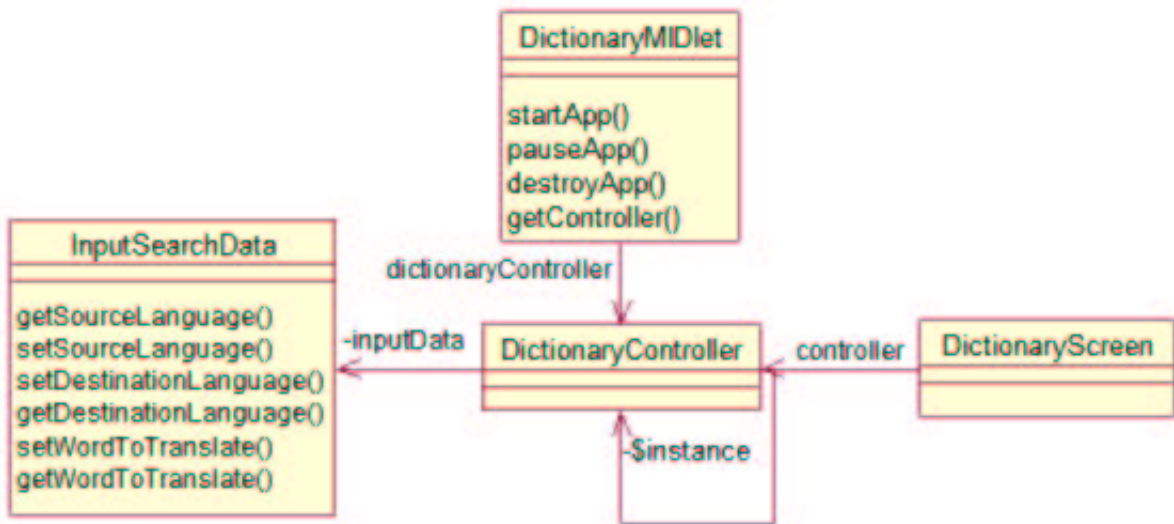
DictionaryMIDlet

startApp()
pauseApp()
destroyApp()
getController()

InputSearchData

getSourceLanguage()
setSourceLanguage()
setDestinationLanguage()
getDestinationLanguage()
setWordToTranslate()
getWordToTranslate()

dictionaryController

-inputData

DictionaryController

controller

DictionaryScreen

-$instance